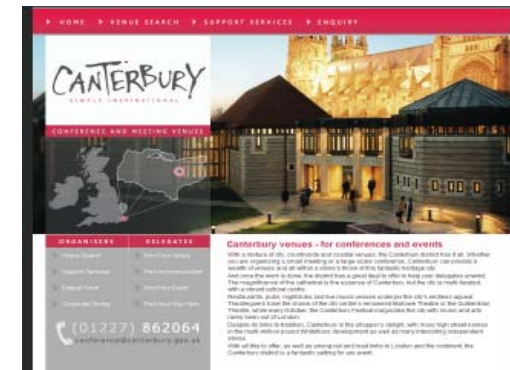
HOME   VENUE SEARCH   SUPPORT SERVICES   ENQUIRY

CANTERBURY
SIMPLY INSPIRATIONAL

CONFERENCE AND MEETING VENUES

ORGANISERS
Venue Search
Support Services
Enquiry Form
Corporate Display

DELEGATES
Find Your Venue
Find Accommodation
Find Your Eater
Find Your Way Here

(01227) 862064
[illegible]

Canterbury venues - for conferences and events

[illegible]